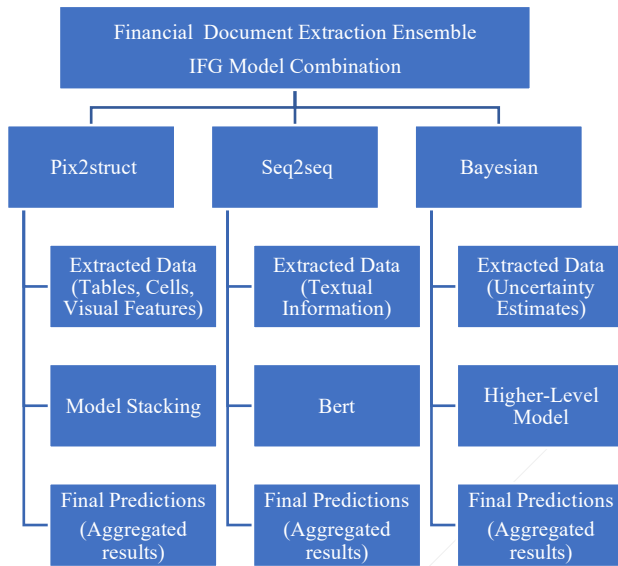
Financial Document Extraction Ensemble
IFG Model Combination

Pix2struct

Extracted Data (Tables, Cells, Visual Features)

Model Stacking

Final Predictions (Aggregated results)

Seq2seq

Extracted Data (Textual Information)

Bert

Final Predictions (Aggregated results)

Bayesian

Extracted Data (Uncertainty Estimates)

Higher-Level Model

Final Predictions (Aggregated results)